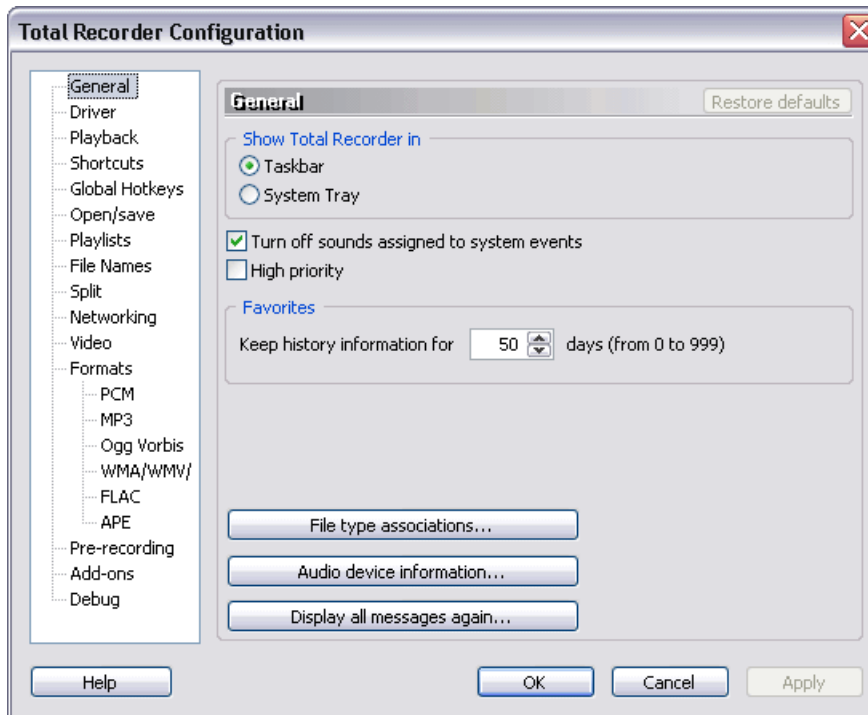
Total Recorder Configuration

General
Driver
Playback
Shortcuts
Global Hotkeys
Open/save
Playlists
File Names
Split
Networking
Video
Formats
PCM
MP3
Ogg Vorbis
WMA/WMV/
FLAC
APE
Pre-recording
Add-ons
Debug

General
Restore defaults

Show Total Recorder in
Taskbar
System Tray

Turn off sounds assigned to system events
High priority

Favorites
Keep history information for 50 days (from 0 to 999)

File type associations...
Audio device information...
Display all messages again...

Help
OK
Cancel
Apply